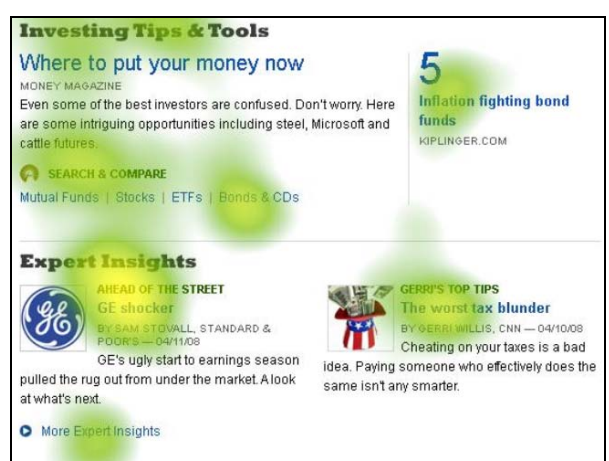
Investing Tips & Tools

Where to put your money now

MONEY MAGAZINE

Even some of the best investors are confused. Don't worry. Here are some intriguing opportunities including steel, Microsoft and cattle futures.

SEARCH & COMPARE

Mutual Funds | Stocks | ETFs | Bonds & CDs

5

Inflation fighting bond funds

KIPLINGER.COM

Expert Insights

AHEAD OF THE STREET

GE shocker

BY SAM STOVALL, STANDARD & POOR'S — 04/11/08

GE's ugly start to earnings season pulled the rug out from under the market. A look at what's next.

GERRI'S TOP TIPS

The worst tax blunder

BY GERRI WILLIS, CNN — 04/10/08

Cheating on your taxes is a bad idea. Paying someone who effectively does the same isn't any smarter.

More Expert Insights